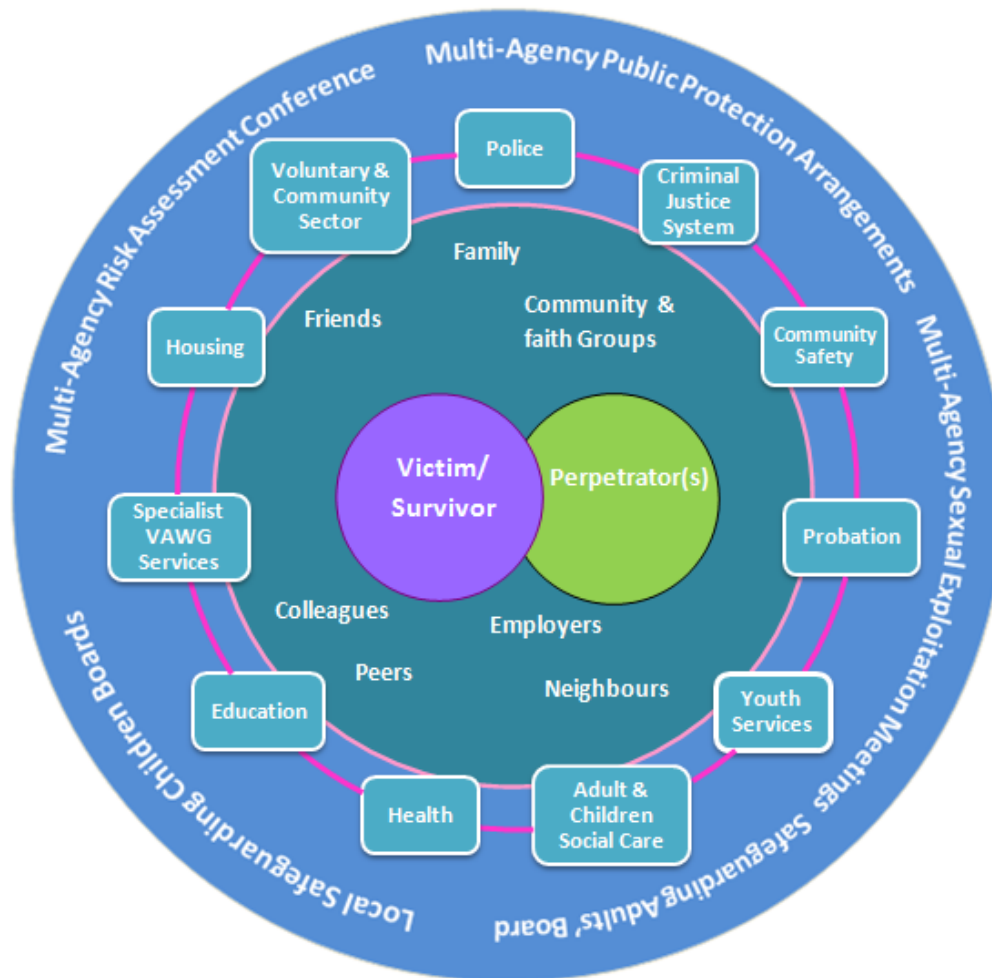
Multi-Agency Public Protection Arrangements

Multi-Agency Sexual Exploitation Meetings

Safeguarding Adults' Board

Local Safeguarding Children Boards

Multi-Agency Risk Assessment Conference

Police

Criminal Justice System

Community Safety

Probation

Youth Services

Adult & Children Social Care

Health

Education

Specialist VAWG Services

Housing

Voluntary & Community Sector

Family

Friends

Community & faith Groups

Victim/ Survivor

Perpetrator(s)

Colleagues

Employers

Peers

Neighbours